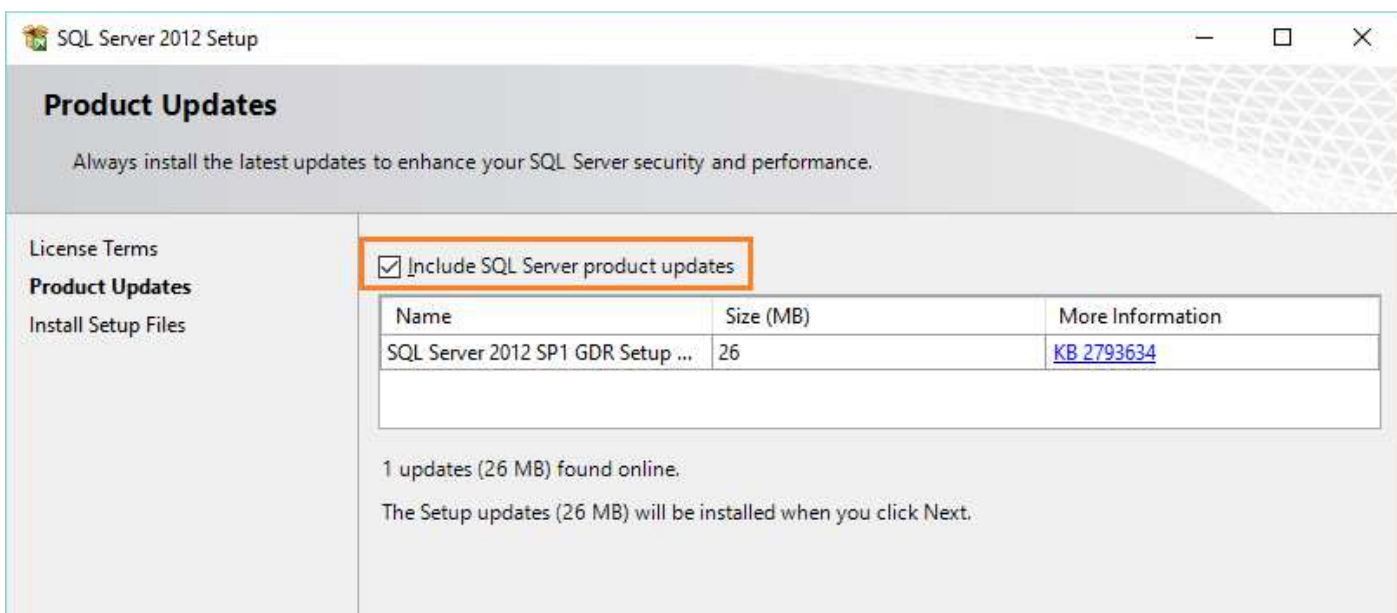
SQL Server 2012 Setup

Product Updates

Always install the latest updates to enhance your SQL Server security and performance.

License Terms
Product Updates
Install Setup Files

☑ Include SQL Server product updates

| Name | Size (MB) | More Information |
|---|---|---|
| SQL Server 2012 SP1 GDR Setup ... | 26 | KB 2793634 |

1 updates (26 MB) found online.

The Setup updates (26 MB) will be installed when you click Next.